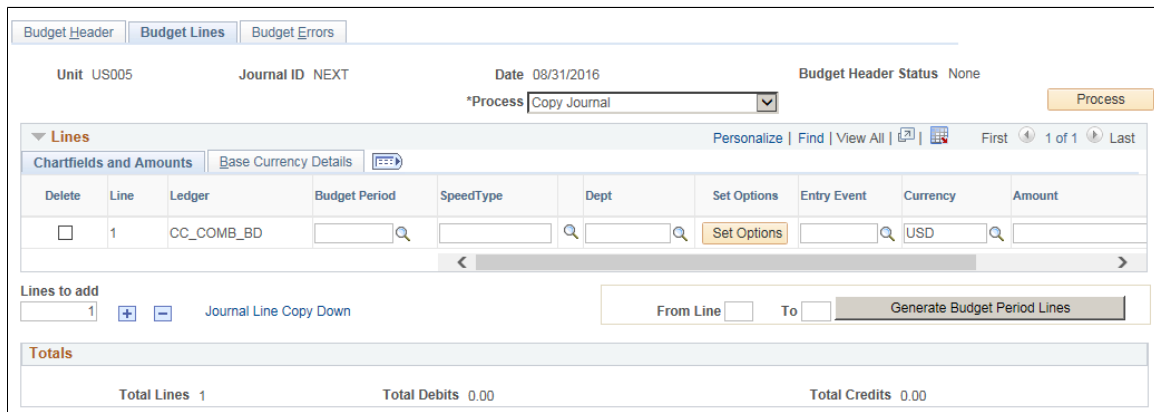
Budget Header | Budget Lines | Budget Errors

Unit US005 Journal ID NEXT Date 08/31/2016 Budget Header Status None

*Process Copy Journal

Process

Lines

Personalize | Find | View All | First 1 of 1 Last

Chartfields and Amounts | Base Currency Details

| Delete | Line | Ledger | Budget Period | SpeedType | Dept | Set Options | Entry Event | Currency | Amount |
|---|---|---|---|---|---|---|---|---|---|
| | 1 | CC_COMB_BD | | | | Set Options | | USD | |

Lines to add

1

Journal Line Copy Down

From Line To Generate Budget Period Lines

Totals

Total Lines 1 Total Debits 0.00 Total Credits 0.00